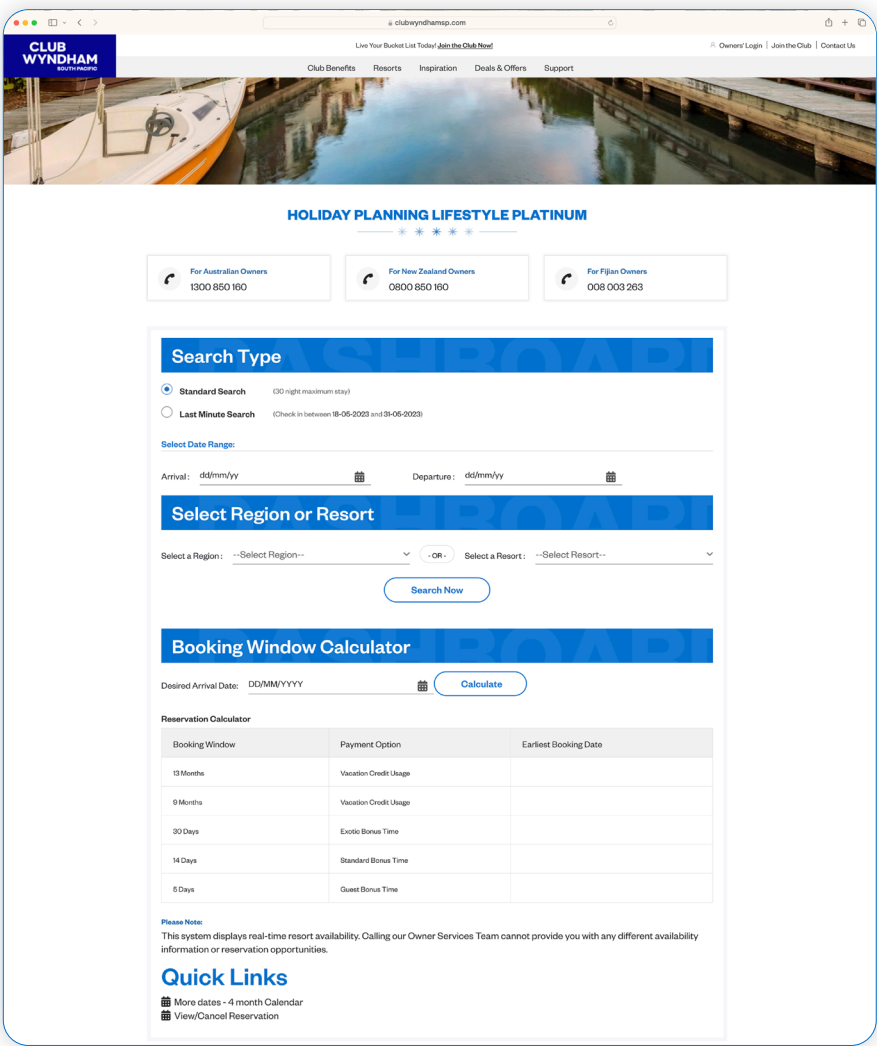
clubwyndhamsp.com

CLUB WYNDHAM SOUTH PACIFIC

Live Your Bucket List Today! Join the Club Now!

Owners' Login | Join the Club | Contact Us

Club Benefits Resorts Inspiration Deals & Offers Support

HOLIDAY PLANNING LIFESTYLE PLATINUM

For Australian Owners
1300 850 160

For New Zealand Owners
0800 850 160

For Fijian Owners
008 003 263

Search Type

Standard Search (30 night maximum stay)

Last Minute Search (Check in between 18-05-2023 and 31-05-2023)

Select Date Range:

Arrival : dd/mm/yy

Departure : dd/mm/yy

Select Region or Resort

Select a Region : --Select Region--

- OR -

Select a Resort : --Select Resort--

Search Now

Booking Window Calculator

Desired Arrival Date: DD/MM/YYYY

Calculate

Reservation Calculator

| Booking Window | Payment Option | Earliest Booking Date |
|---|---|---|
| 13 Months | Vacation Credit Usage | |
| 9 Months | Vacation Credit Usage | |
| 30 Days | Exotic Bonus Time | |
| 14 Days | Standard Bonus Time | |
| 5 Days | Guest Bonus Time | |

Please Note:
This system displays real-time resort availability. Calling our Owner Services Team cannot provide you with any different availability information or reservation opportunities.

Quick Links

More dates - 4 month Calendar
View/Cancel Reservation